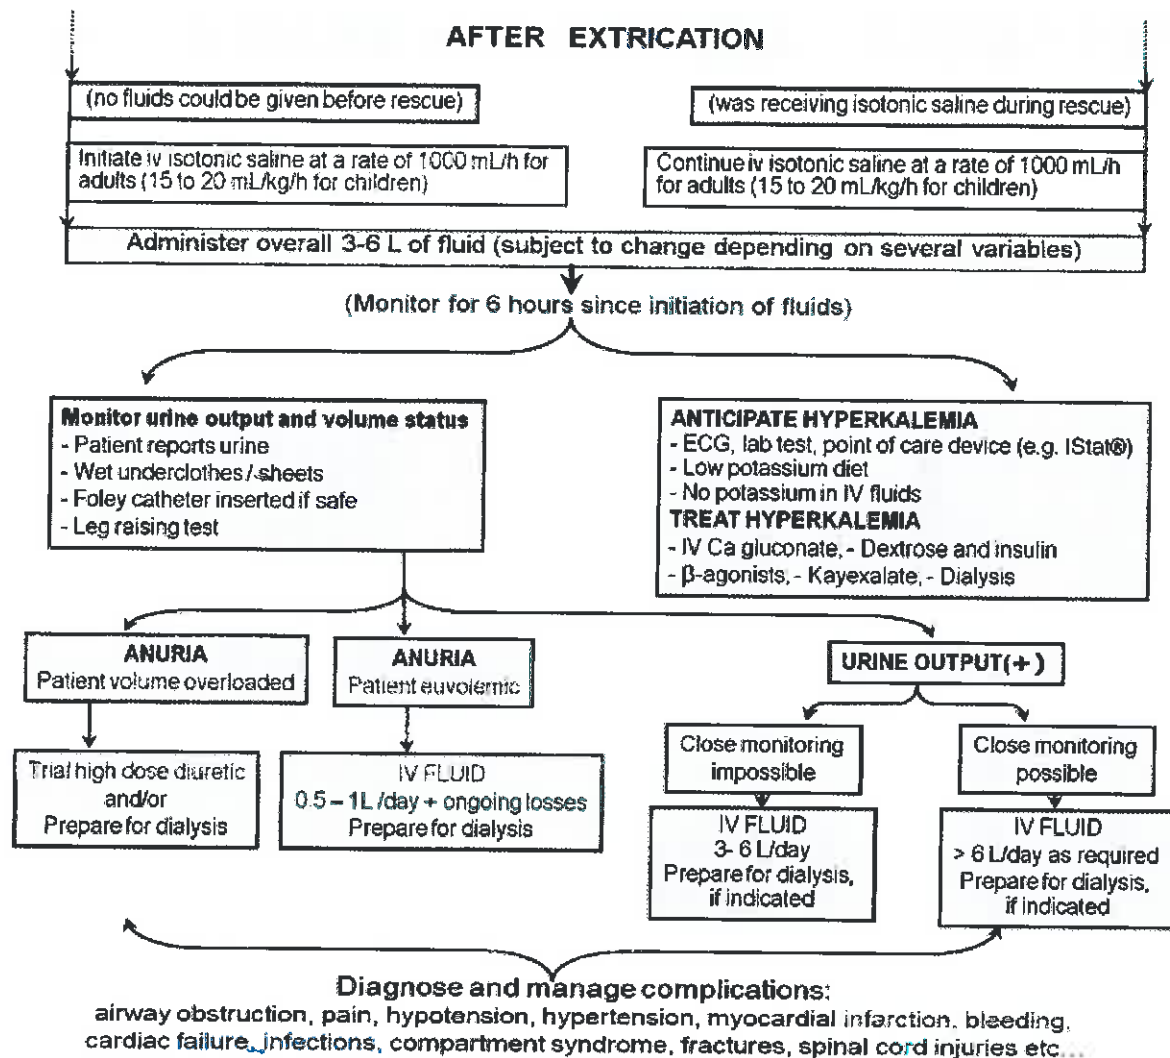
AFTER EXTRICATION

(no fluids could be given before rescue)

Initiate iv isotonic saline at a rate of 1000 mL/h for adults (15 to 20 mL/kg/h for children)

(was receiving isotonic saline during rescue)

Continue iv isotonic saline at a rate of 1000 mL/h for adults (15 to 20 mL/kg/h for children)

Administer overall 3-6 L of fluid (subject to change depending on several variables)

(Monitor for 6 hours since initiation of fluids)

Monitor urine output and volume status
- Patient reports urine
- Wet underclothes / sheets
- Foley catheter inserted if safe
- Leg raising test

ANTICIPATE HYPERKALEMIA
- ECG, lab test, point of care device (e.g. IStat®)
- Low potassium diet
- No potassium in IV fluids
TREAT HYPERKALEMIA
- IV Ca gluconate, - Dextrose and insulin
- β-agonists, - Kayexalate, - Dialysis

ANURIA
Patient volume overloaded

Trial high dose diuretic and/or Prepare for dialysis

ANURIA
Patient euvolemic

IV FLUID
0.5 – 1L /day + ongoing losses
Prepare for dialysis

URINE OUTPUT(+)

Close monitoring impossible

IV FLUID
3- 6 L/day
Prepare for dialysis, if indicated

Close monitoring possible

IV FLUID
> 6 L/day as required
Prepare for dialysis, if indicated

Diagnose and manage complications:
airway obstruction, pain, hypotension, hypertension, myocardial infarction, bleeding, cardiac failure, infections, compartment syndrome, fractures, spinal cord injuries etc...